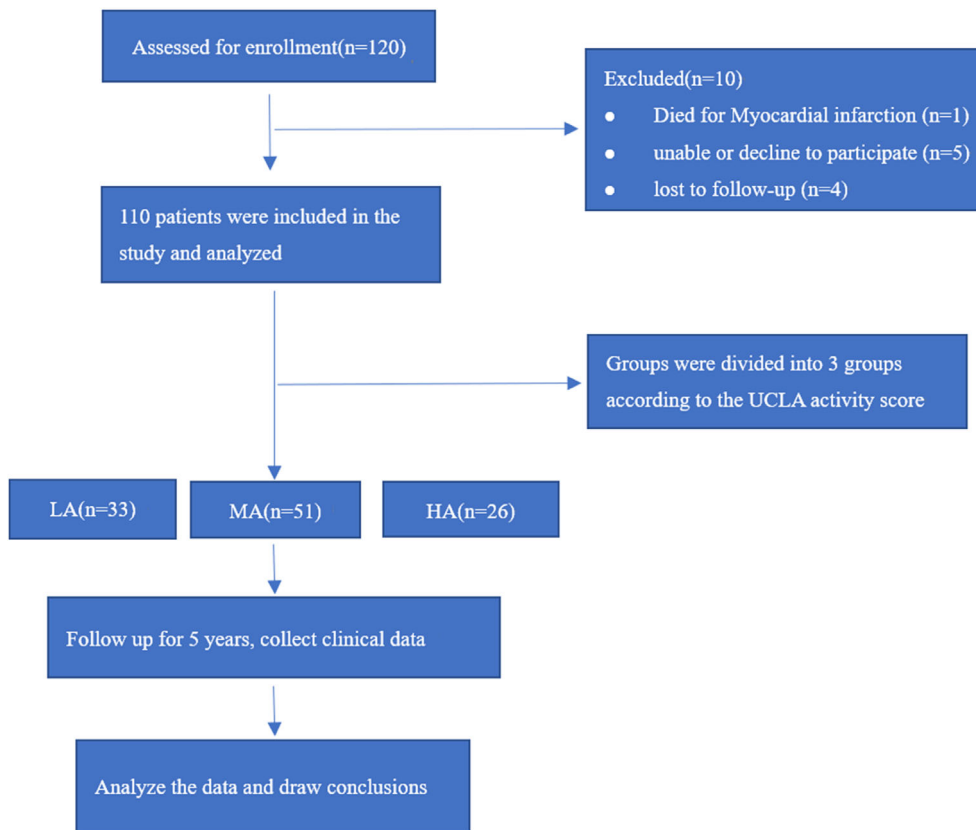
Assessed for enrollment(n=120)

Excluded(n=10)
- Died for Myocardial infarction (n=1)
- unable or decline to participate (n=5)
- lost to follow-up (n=4)

110 patients were included in the study and analyzed

Groups were divided into 3 groups according to the UCLA activity score

LA(n=33)

MA(n=51)

HA(n=26)

Follow up for 5 years, collect clinical data

Analyze the data and draw conclusions